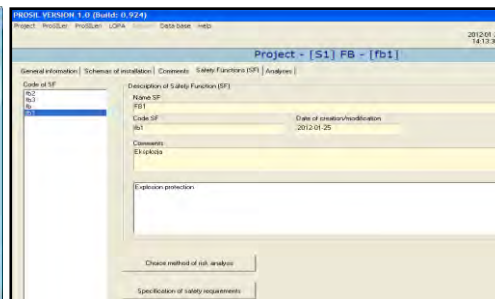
PROSIL VERSION 1.0 (Build: 0.924)
Project ProSILen ProSILen LOPA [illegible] Data base Help
2012-01
14:13

Project - [S1] FB - [fb1]

General information | Schemas of installation | Comments | Safety Functions (SF) | Analyses

Code of SF
fb2
fb3
fb
fb1

Description of Safety Function (SF)
Name SF
FB1
Code SF
fb1
Date of creation/modification
2012-01-25
Comments
Ex-ploska

Explosion protection

Choose method of risk analysis

Specification of safety requirements